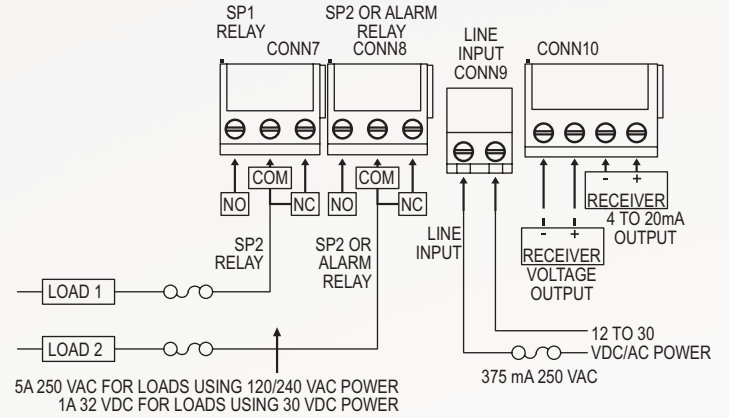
SP1
RELAY
CONN7

SP2 OR ALARM
RELAY
CONN8

LINE
INPUT
CONN9

CONN10

NO
COM
NC

NO
COM
NC

-
+
RECEIVER
4 TO 20mA
OUTPUT

LINE
INPUT

-
+
RECEIVER
VOLTAGE
OUTPUT

SP2
RELAY

SP2 OR
ALARM
RELAY

LOAD 1

LOAD 2

12 TO 30
VDC/AC POWER

375 mA 250 VAC

5A 250 VAC FOR LOADS USING 120/240 VAC POWER
1A 32 VDC FOR LOADS USING 30 VDC POWER